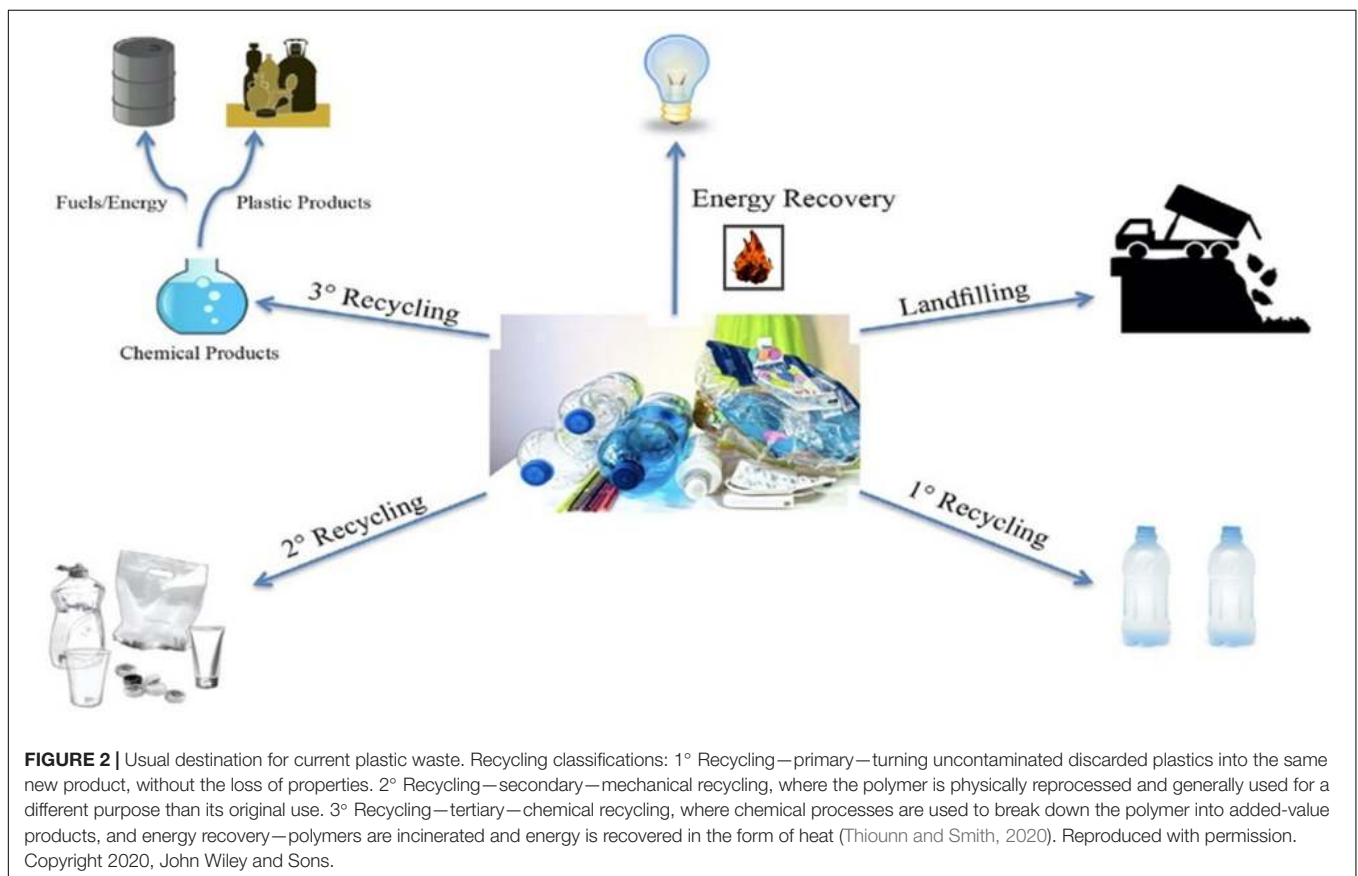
Fuels/Energy

Plastic Products

Energy Recovery

Chemical Products

3° Recycling

Landfilling

2° Recycling

1° Recycling

**FIGURE 2 |** Usual destination for current plastic waste. Recycling classifications: 1° Recycling—primary—turning uncontaminated discarded plastics into the same new product, without the loss of properties. 2° Recycling—secondary—mechanical recycling, where the polymer is physically reprocessed and generally used for a different purpose than its original use. 3° Recycling—tertiary—chemical recycling, where chemical processes are used to break down the polymer into added-value products, and energy recovery—polymers are incinerated and energy is recovered in the form of heat (Thiounn and Smith, 2020). Reproduced with permission. Copyright 2020, John Wiley and Sons.